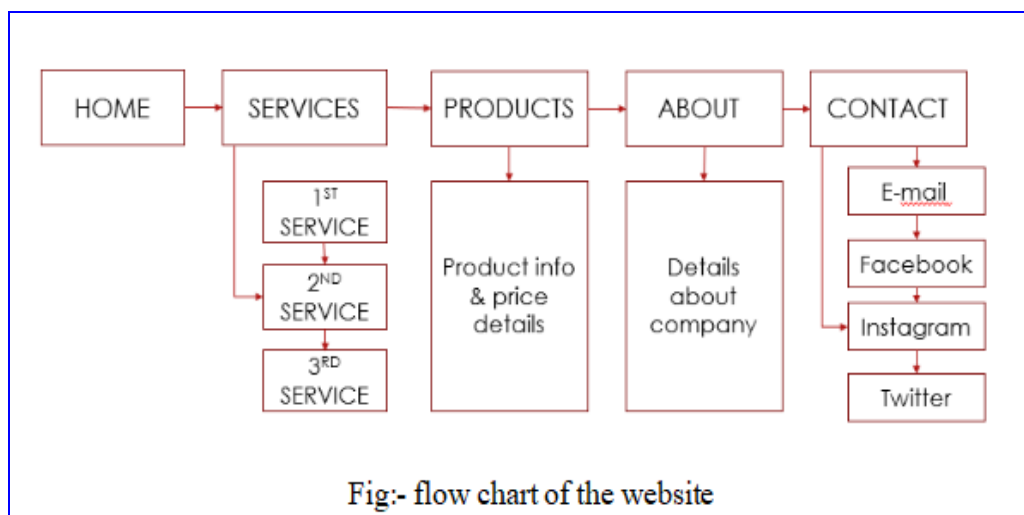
HOME

SERVICES

PRODUCTS

ABOUT

CONTACT

1ST SERVICE

2ND SERVICE

3RD SERVICE

Product info & price details

Details about company

E-mail

Facebook

Instagram

Twitter

Fig:- flow chart of the website